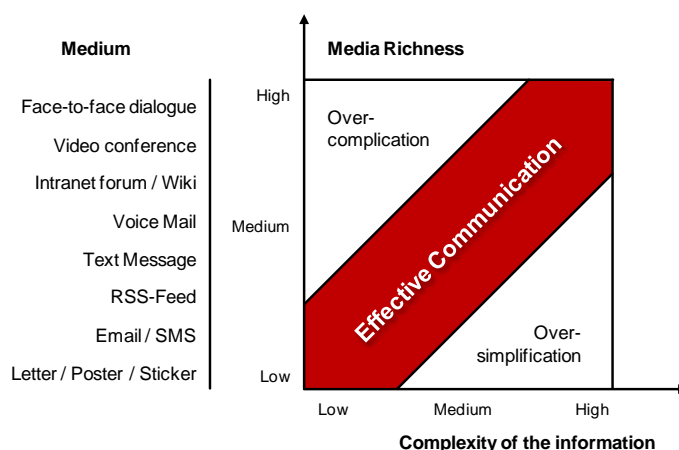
Medium

Face-to-face dialogue
Video conference
Intranet forum / Wiki
Voice Mail
Text Message
RSS-Feed
Email / SMS
Letter / Poster / Sticker

Media Richness

High
Medium
Low

Over-complication

Effective Communication

Over-simplification

Low
Medium
High

Complexity of the information